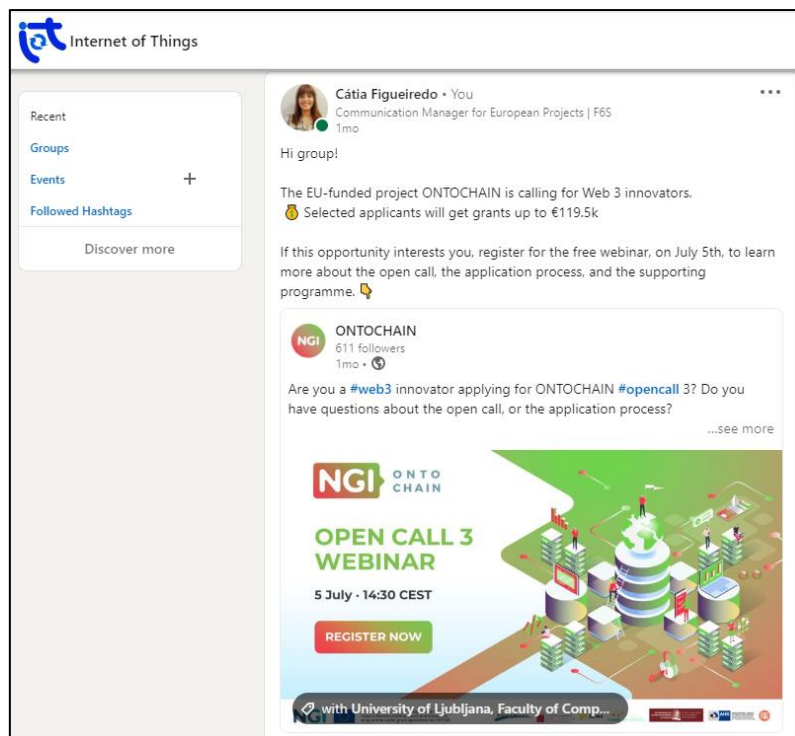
iot Internet of Things

Recent
Groups
Events +
Followed Hashtags
Discover more

Cátia Figueiredo • You
Communication Manager for European Projects | F6S
1mo
•••

Hi group!

The EU-funded project ONTOCHAIN is calling for Web 3 innovators.
💰 Selected applicants will get grants up to €119.5k

If this opportunity interests you, register for the free webinar, on July 5th, to learn more about the open call, the application process, and the supporting programme. 👇

NGI
ONTOCHAIN
611 followers
1mo •

Are you a #web3 innovator applying for ONTOCHAIN #opencall 3? Do you have questions about the open call, or the application process?
...see more

NGI ONTO CHAIN
OPEN CALL 3 WEBINAR
5 July • 14:30 CEST
REGISTER NOW

NGI
with University of Ljubljana, Faculty of Comp...